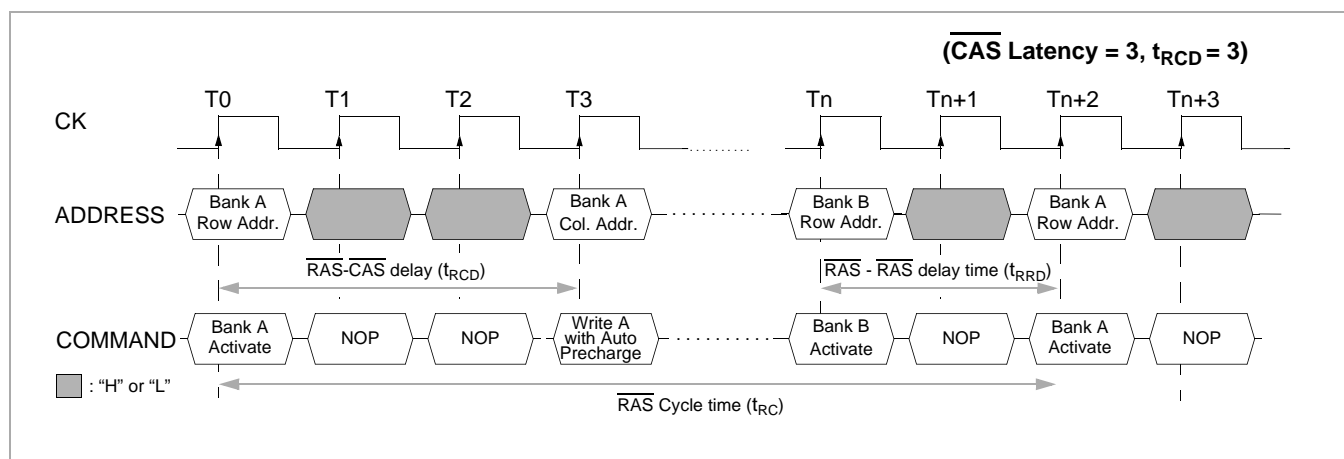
($\overline{CAS}$ Latency = 3, $t_{RCD}$ = 3)

T0 T1 T2 T3 Tn Tn+1 Tn+2 Tn+3

CK

ADDRESS

Bank A Row Addr.

Bank A Col. Addr.

Bank B Row Addr.

Bank A Row Addr.

$\overline{RAS}$-$\overline{CAS}$ delay ($t_{RCD}$)

$\overline{RAS}$ - $\overline{RAS}$ delay time ($t_{RRD}$)

COMMAND

Bank A Activate

NOP

NOP

Write A with Auto Precharge

Bank B Activate

NOP

Bank A Activate

NOP

: "H" or "L"

$\overline{RAS}$ Cycle time ($t_{RC}$)